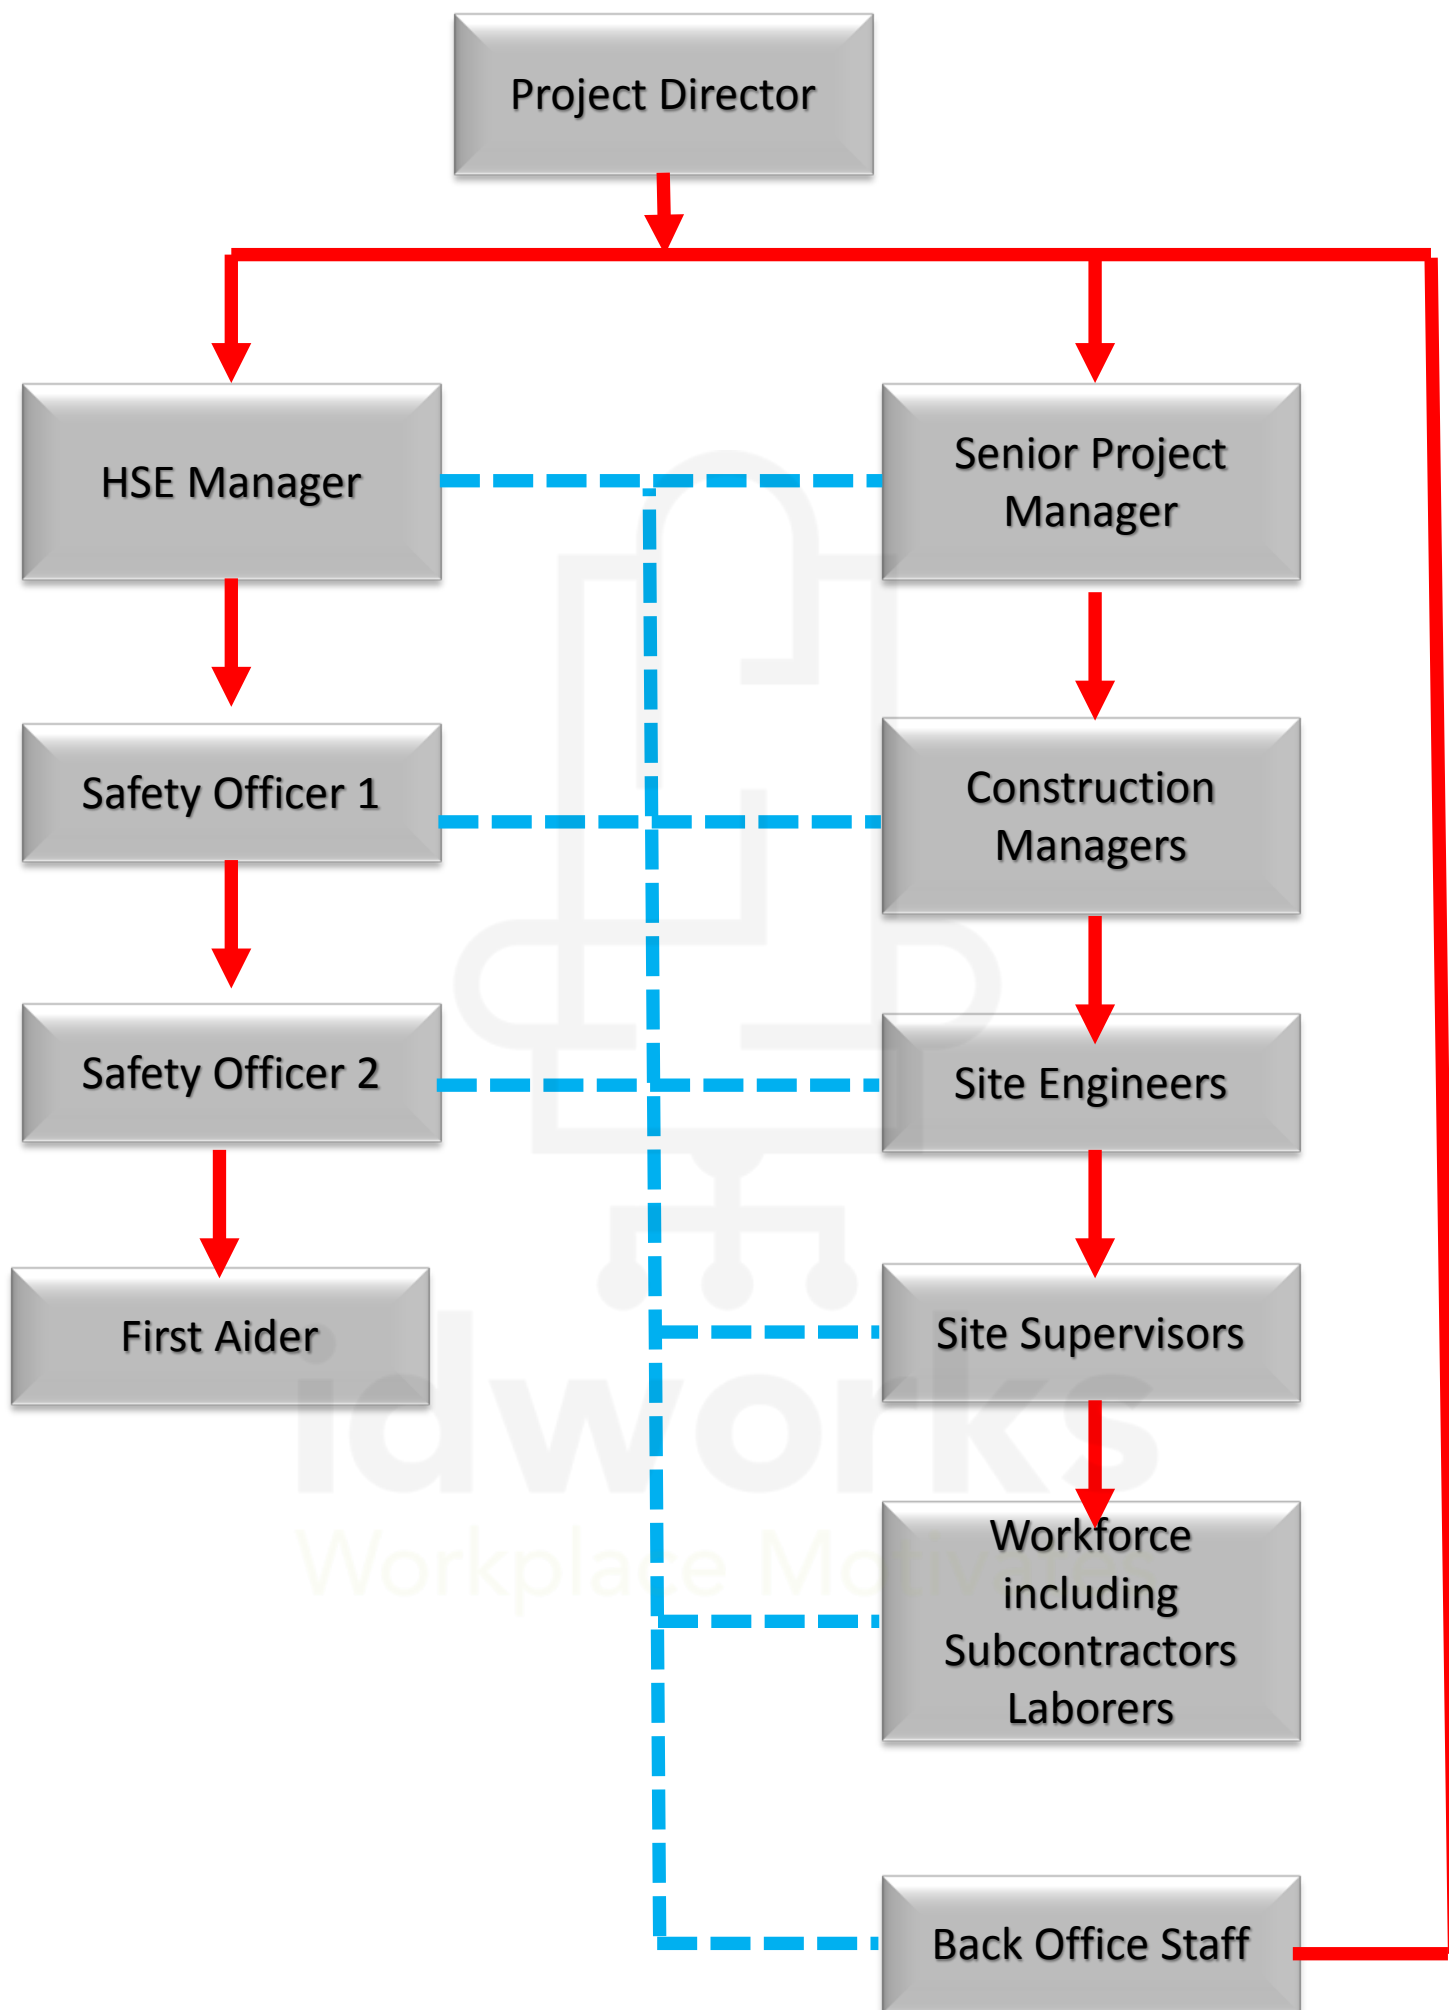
Project Director

HSE Manager

Senior Project Manager

Safety Officer 1

Construction Managers

Safety Officer 2

Site Engineers

First Aider

Site Supervisors

Workforce including Subcontractors Laborers

Back Office Staff

idworks
Workplace Motivation